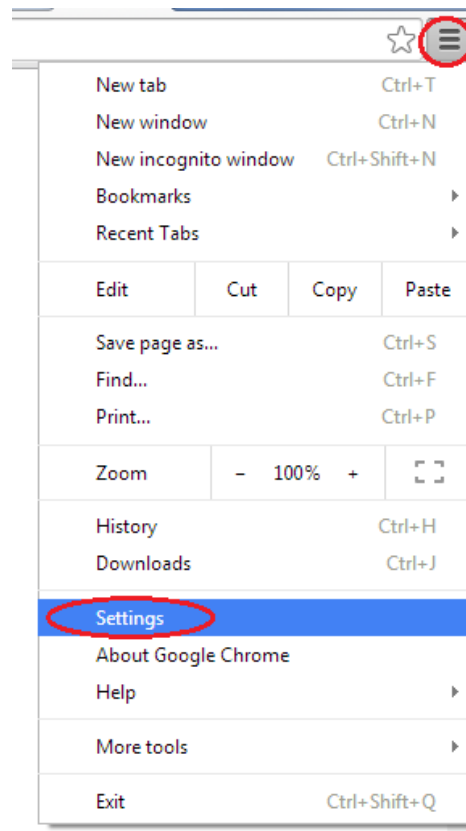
New tab Ctrl+T
New window Ctrl+N
New incognito window Ctrl+Shift+N
Bookmarks
Recent Tabs

| Edit | Cut | Copy | Paste |
|---|---|---|---|

Save page as... Ctrl+S
Find... Ctrl+F
Print... Ctrl+P

| Zoom | – | 100% | + |
|---|---|---|---|

History Ctrl+H
Downloads Ctrl+J

Settings
About Google Chrome
Help

More tools

Exit Ctrl+Shift+Q